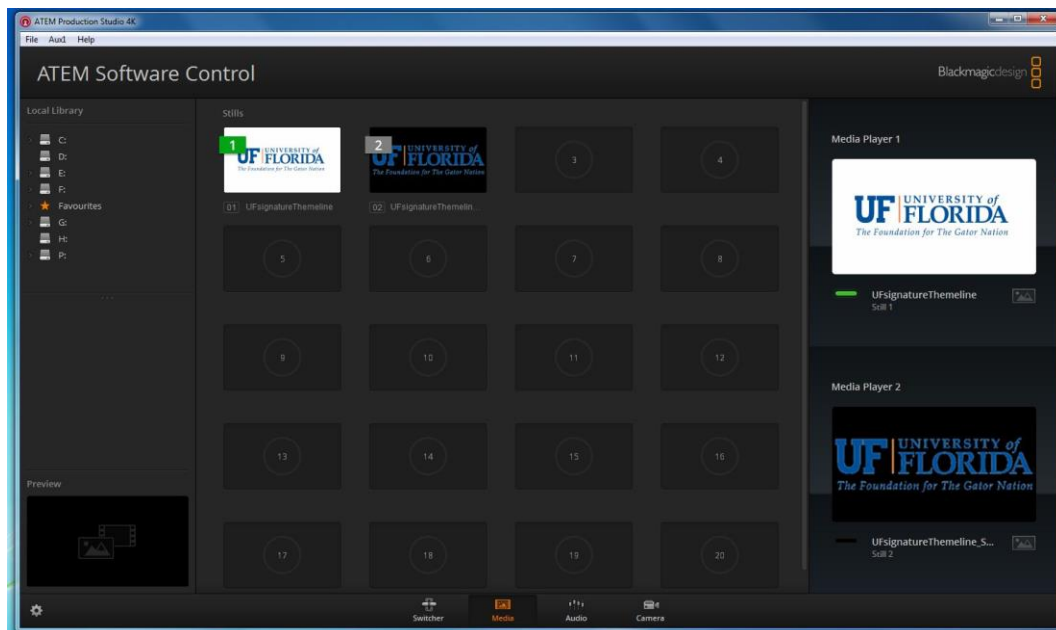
ATEM Production Studio 4K

File Aux1 Help

ATEM Software Control

Blackmagicdesign

Local Library

C:
D:
E:
F:
Favourites
G:
H:
P:

Preview

Stills

1 UF UNIVERSITY of FLORIDA The Foundation for The Gator Nation

01 UFsignatureThemeline

2 UF UNIVERSITY of FLORIDA The Foundation for The Gator Nation

02 UFsignatureThemelin...

3

4

5

6

7

8

9

10

11

12

13

14

15

16

17

18

19

20

Media Player 1

UF UNIVERSITY of FLORIDA The Foundation for The Gator Nation

UFsignatureThemeline
Still 1

Media Player 2

UF UNIVERSITY of FLORIDA The Foundation for The Gator Nation

UFsignatureThemeline_S...
Still 2

Switcher

Media

Audio

Camera